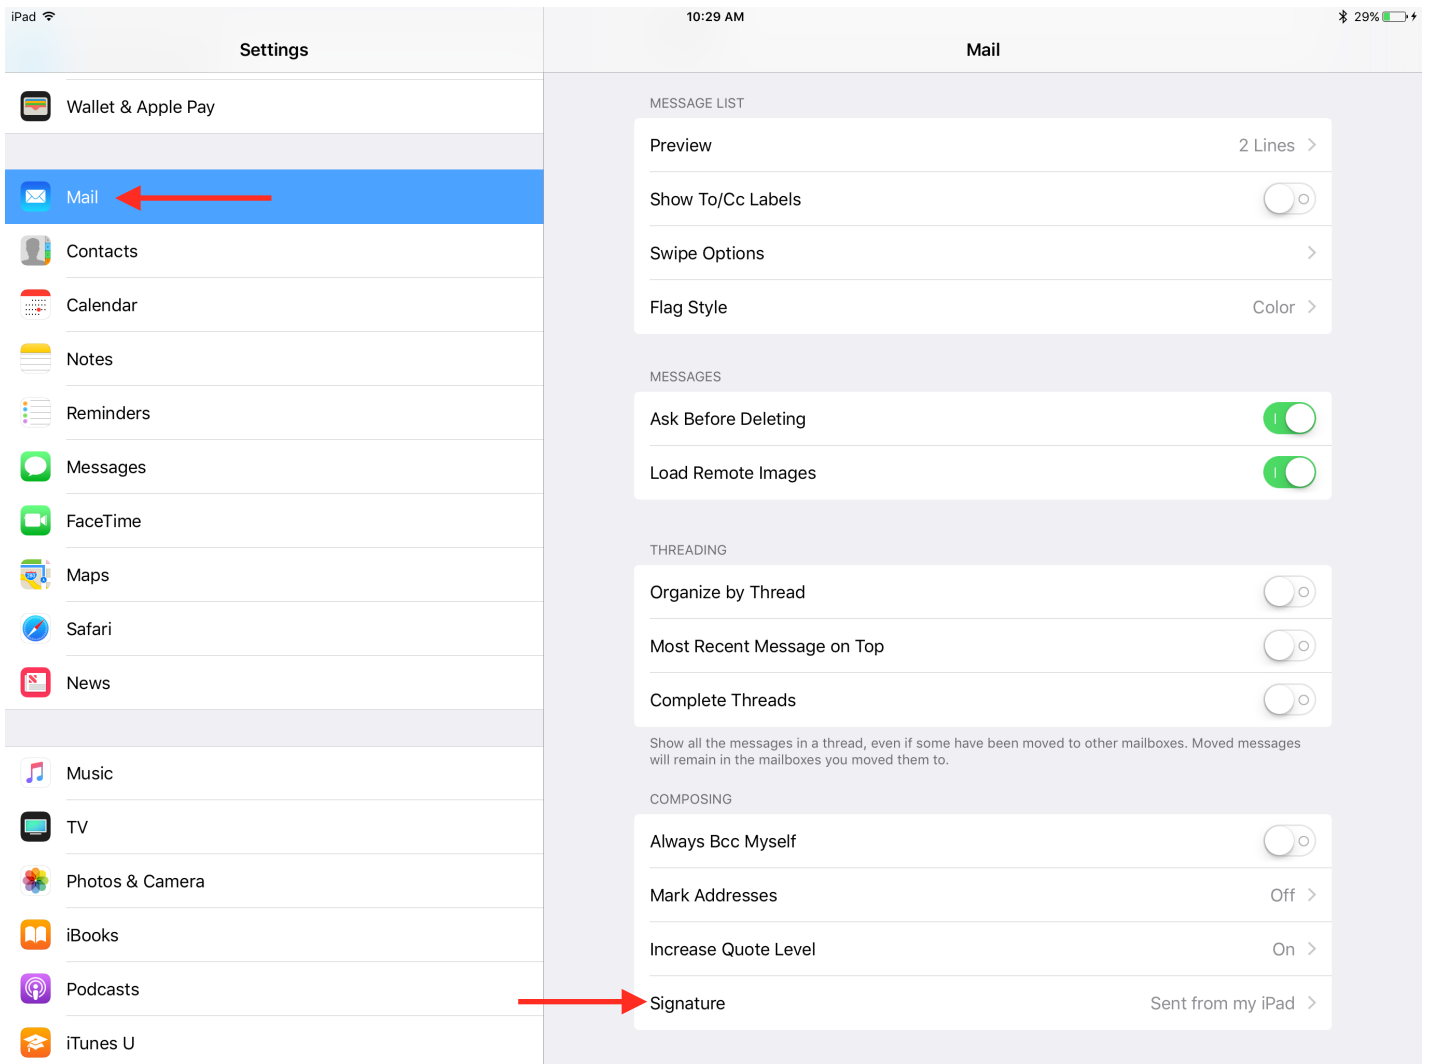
iPad
10:29 AM
29%

Settings

Wallet & Apple Pay

Mail

Contacts

Calendar

Notes

Reminders

Messages

FaceTime

Maps

Safari

News

Music

TV

Photos & Camera

iBooks

Podcasts

iTunes U

Mail

MESSAGE LIST

Preview 2 Lines

Show To/Cc Labels

Swipe Options

Flag Style Color

MESSAGES

Ask Before Deleting

Load Remote Images

THREADING

Organize by Thread

Most Recent Message on Top

Complete Threads

Show all the messages in a thread, even if some have been moved to other mailboxes. Moved messages will remain in the mailboxes you moved them to.

COMPOSING

Always Bcc Myself

Mark Addresses Off

Increase Quote Level On

Signature Sent from my iPad